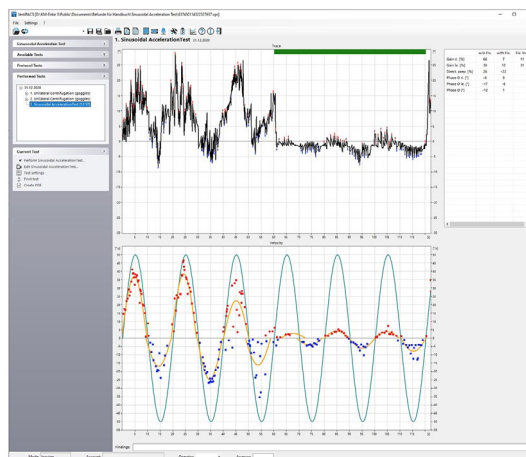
VestiFlu [E:\Kiki-Files 5\Public\Documents\Befunde für Handbuch\Sinusoidal Acceleration Test\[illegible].vpr]

File Settings ?

Sinusoidal Acceleration Test

Available Tests

Protocol Tests

Performed Tests

23.12.2020
1. unilateral Centrifugation (goggles)
2. unilateral Centrifugation (goggles)
3. Sinusoidal AccelerationTest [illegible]

Current Test

Perform Sinusoidal Acceleration Test...
Edit Sinusoidal Acceleration Test...
Test settings
Print test
Create PDF

1. Sinusoidal AccelerationTest 23.12.2020

Trace

| | with Fix | w/th Fix | Fix Ab |
|---|---|---|---|
| Gain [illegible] [%] | 68 | 7 | 11 |
| Gain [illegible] [%] | 38 | 10 | 11 |
| Direct. preponder. [%] | 28 | -12 | |
| Phase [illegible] [°] | -8 | 8 | |
| Phase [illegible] [°] | -17 | -8 | |
| Phase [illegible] [°] | -12 | 1 | |

Velocity

Findings:

Mode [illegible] Accept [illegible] Duration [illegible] Accuracy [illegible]